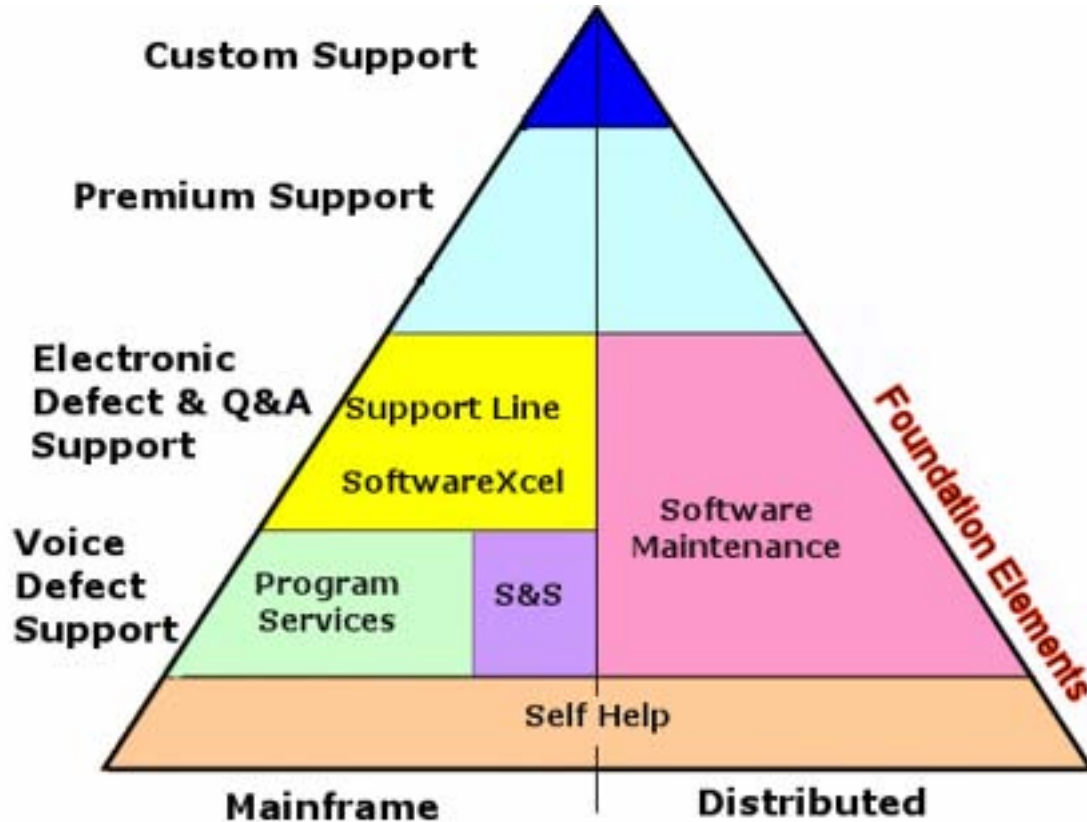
Custom Support

Premium Support

Electronic Defect & Q&A Support

Support Line

SoftwareXcel

Software Maintenance

Voice Defect Support

Program Services

S&S

Self Help

Foundation Elements

Mainframe

Distributed